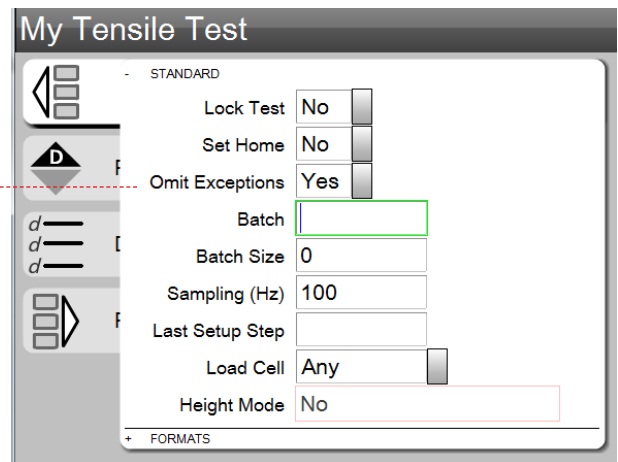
My Tensile Test

D

d
d
d

- STANDARD

Lock Test | No

Set Home | No

Omit Exceptions | Yes

Batch |

Batch Size | 0

Sampling (Hz) | 100

Last Setup Step |

Load Cell | Any

Height Mode | No

+ FORMATS